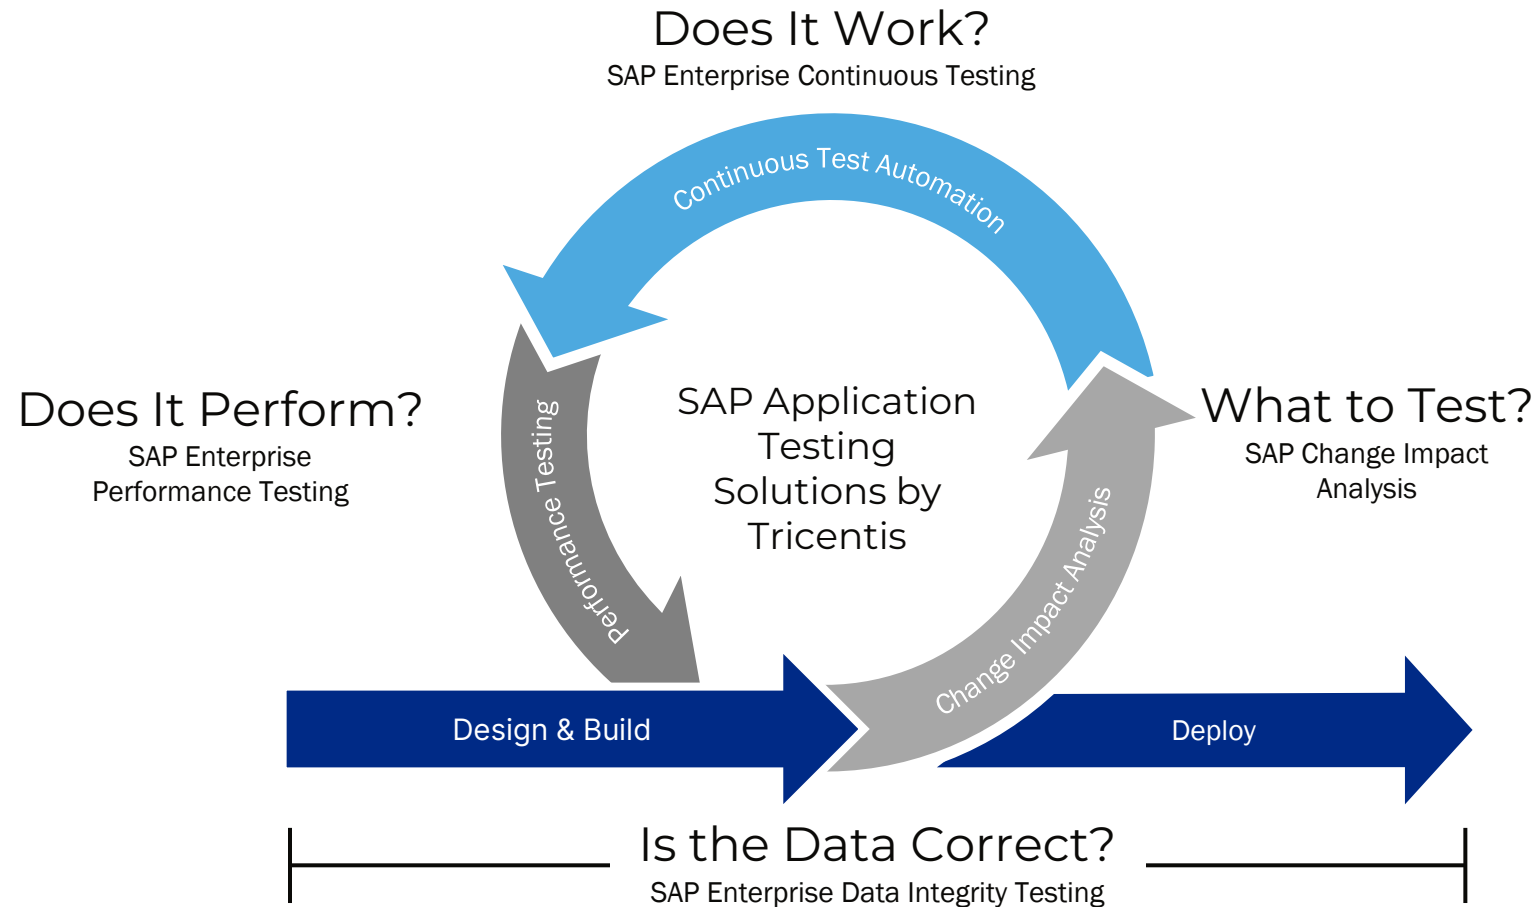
Does It Work?
SAP Enterprise Continuous Testing

Continuous Test Automation

Does It Perform?
SAP Enterprise Performance Testing

Performance Testing

SAP Application Testing Solutions by Tricentis

What to Test?
SAP Change Impact Analysis

Change Impact Analysis

Design & Build

Deploy

Is the Data Correct?
SAP Enterprise Data Integrity Testing